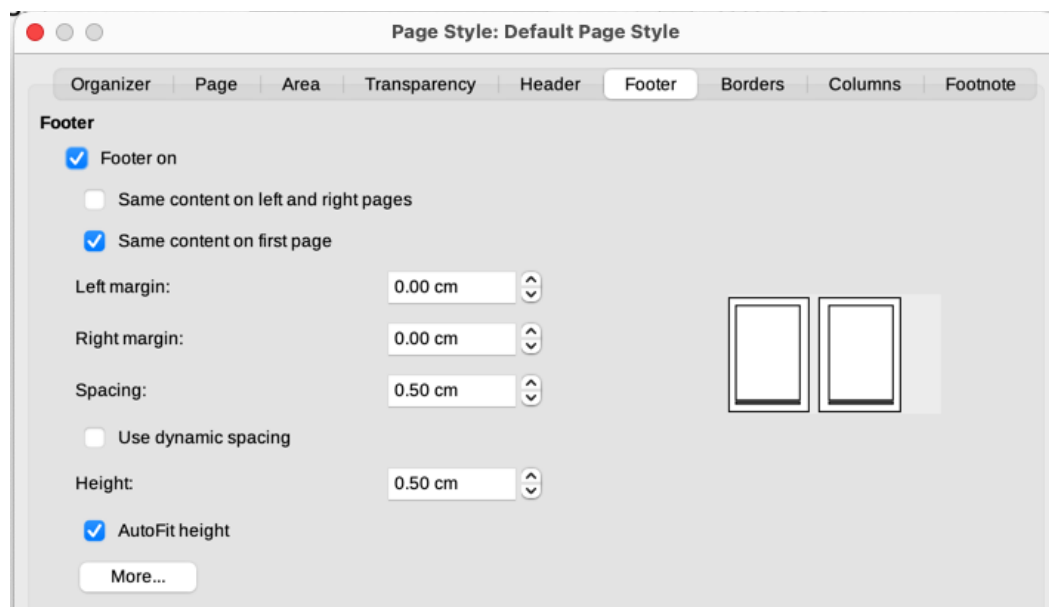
Page Style: Default Page Style

Organizer | Page | Area | Transparency | Header | Footer | Borders | Columns | Footnote

Footer

Footer on

Same content on left and right pages

Same content on first page

Left margin: 0.00 cm

Right margin: 0.00 cm

Spacing: 0.50 cm

Use dynamic spacing

Height: 0.50 cm

AutoFit height

More...